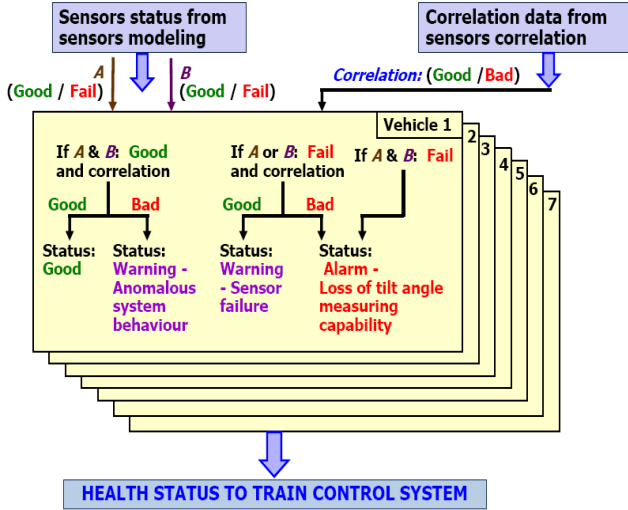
Sensors status from sensors modeling

Correlation data from sensors correlation

A
(Good / Fail)

B
(Good / Fail)

Correlation: (Good /Bad)

Vehicle 1

2

3

4

5

6

7

If A & B: Good and correlation

Good

Bad

Status: Good

Status: Warning - Anomalous system behaviour

If A or B: Fail and correlation

Good

Bad

Status: Warning - Sensor failure

If A & B: Fail

Status: Alarm - Loss of tilt angle measuring capability

HEALTH STATUS TO TRAIN CONTROL SYSTEM